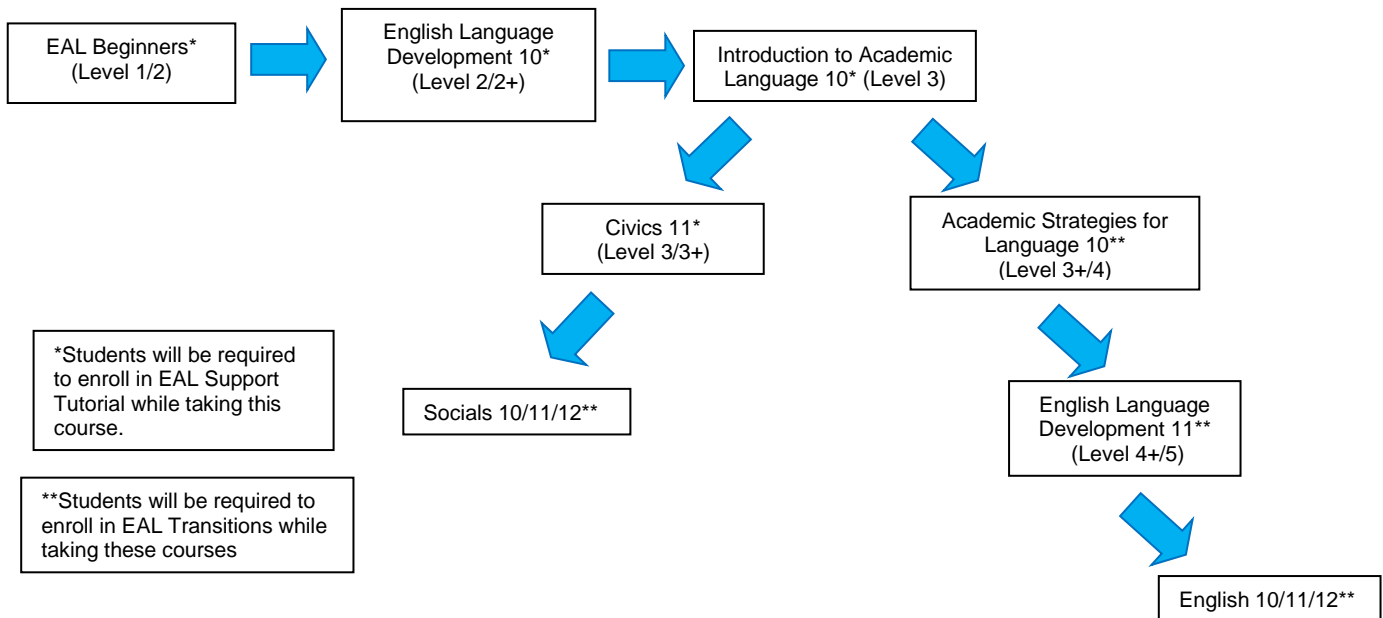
EAL Beginners* (Level 1/2)

English Language Development 10* (Level 2/2+)

Introduction to Academic Language 10* (Level 3)

Civics 11* (Level 3/3+)

Academic Strategies for Language 10** (Level 3+/4)

*Students will be required to enroll in EAL Support Tutorial while taking this course.

Socials 10/11/12**

English Language Development 11** (Level 4+/5)

**Students will be required to enroll in EAL Transitions while taking these courses

English 10/11/12**